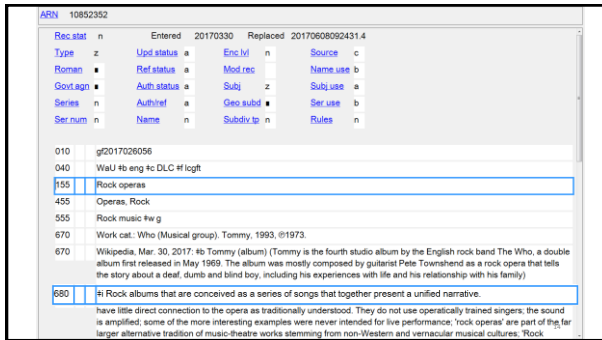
ARN 10852352

| Rec stat | n | Entered | 20170330 | Replaced | 20170608092431.4 |
|---|---|---|---|---|---|
| Type | z | Upd status | a | Enc lvl | n | Source | c |
| Roman | ▪ | Ref status | a | Mod rec | | Name use | b |
| Govt agn | ▪ | Auth status | a | Subj | z | Subj use | a |
| Series | n | Auth/ref | a | Geo subd | ▪ | Ser use | b |
| Ser num | n | Name | n | Subdiv tp | n | Rules | n |

010 gf2017026056

040 WaU ǂb eng ǂc DLC ǂf lcgft

155 Rock operas

455 Operas, Rock

555 Rock music ǂw g

670 Work cat.: Who (Musical group). Tommy, 1993, ©1973.

670 Wikipedia, Mar. 30, 2017: ǂb Tommy (album) (Tommy is the fourth studio album by the English rock band The Who, a double album first released in May 1969. The album was mostly composed by guitarist Pete Townshend as a rock opera that tells the story about a deaf, dumb and blind boy, including his experiences with life and his relationship with his family)

680 ǂi Rock albums that are conceived as a series of songs that together present a unified narrative.

have little direct connection to the opera as traditionally understood. They do not use operatically trained singers; the sound is amplified; some of the more interesting examples were never intended for live performance; 'rock operas' are part of the far larger alternative tradition of music-theatre works stemming from non-Western and vernacular musical cultures; 'Rock